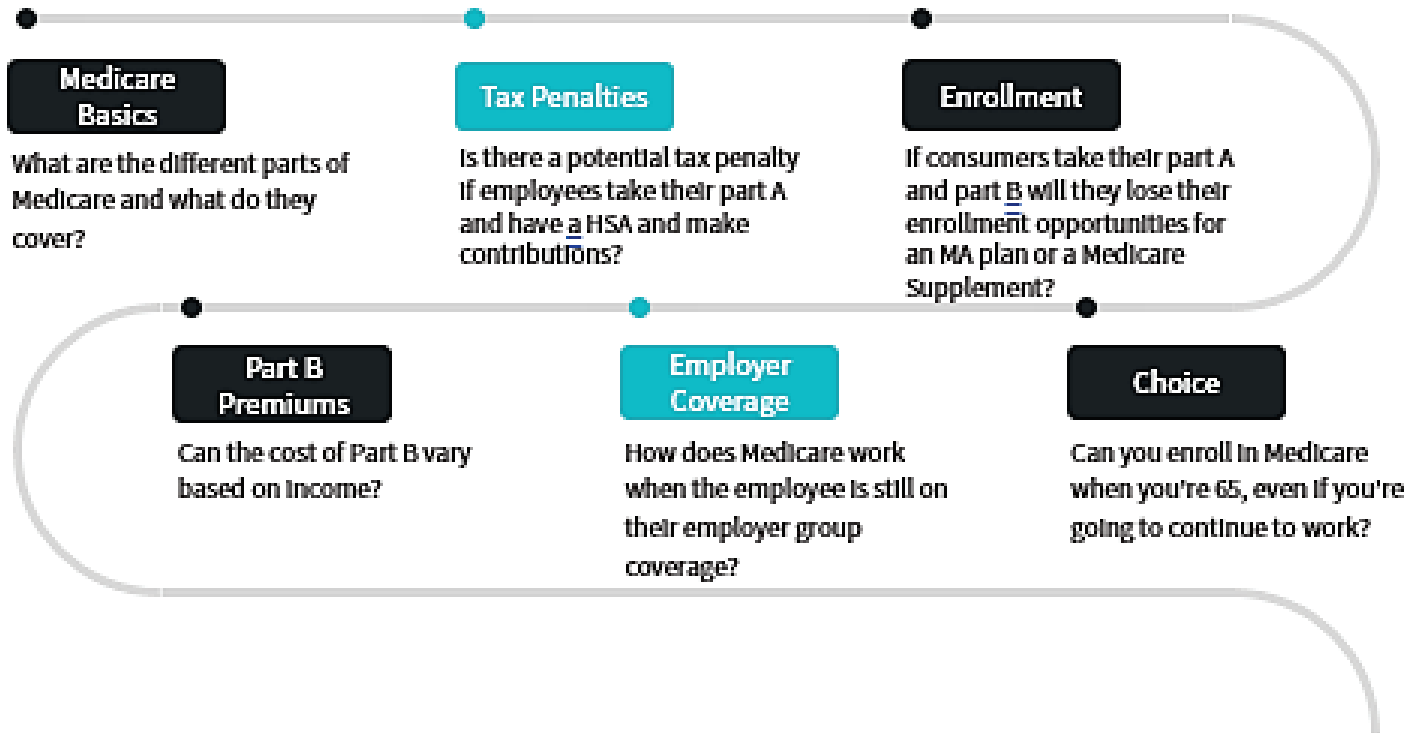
Medicare Basics

What are the different parts of Medicare and what do they cover?

Tax Penalties

Is there a potential tax penalty if employees take their part A and have a HSA and make contributions?

Enrollment

If consumers take their part A and part B will they lose their enrollment opportunities for an MA plan or a Medicare Supplement?

Part B Premiums

Can the cost of Part B vary based on income?

Employer Coverage

How does Medicare work when the employee is still on their employer group coverage?

Choice

Can you enroll in Medicare when you're 65, even if you're going to continue to work?